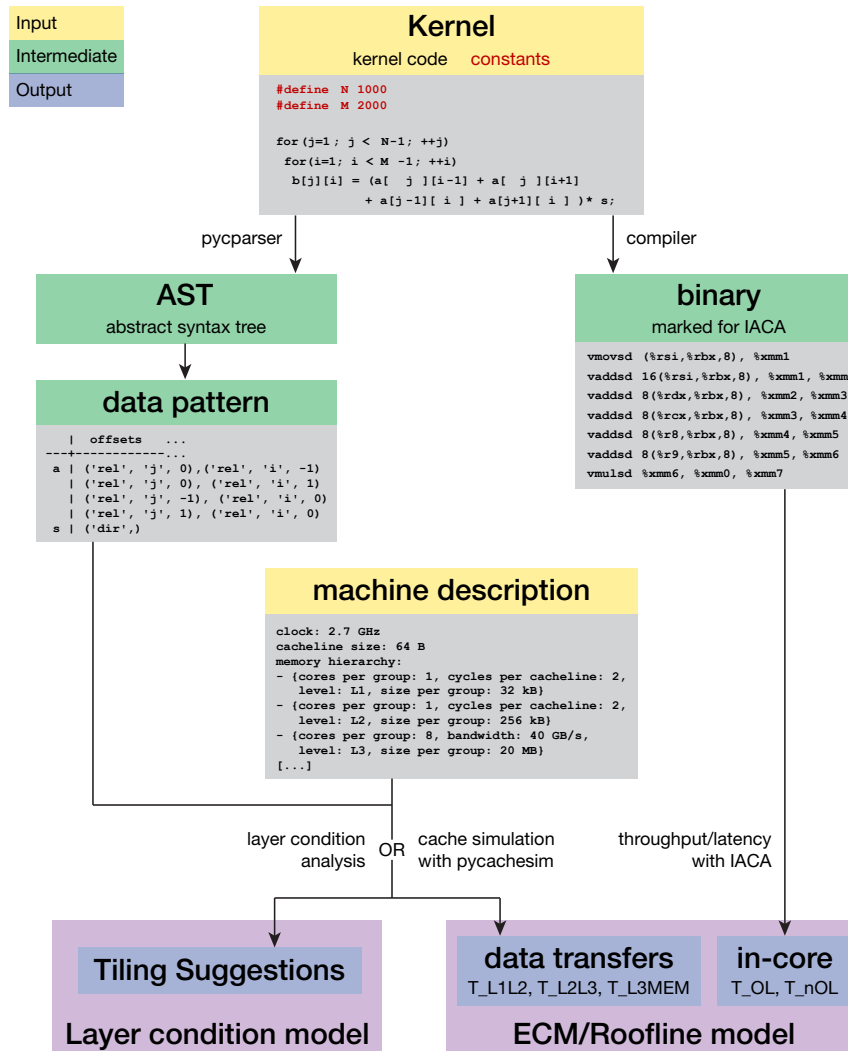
Input

Intermediate

Output

Kernel

kernel code constants

#define N 1000
#define M 2000

for(j=1 ; j < N-1; ++j)
for(i=1; i < M -1; ++i)
b[j][i] = (a[ j ][i-1] + a[ j ][i+1]
+ a[j-1][ i ] + a[j+1][ i ] )* s;

pycparser

compiler

AST

abstract syntax tree

binary

marked for IACA

vmovsd (%rsi,%rbx,8), %xmm1
vaddsd 16(%rsi,%rbx,8), %xmm1, %xmm
vaddsd 8(%rdx,%rbx,8), %xmm2, %xmm3
vaddsd 8(%rcx,%rbx,8), %xmm3, %xmm4
vaddsd 8(%r8,%rbx,8), %xmm4, %xmm5
vaddsd 8(%r9,%rbx,8), %xmm5, %xmm6
vmulsd %xmm6, %xmm0, %xmm7

data pattern

| offsets ...
---+------------...
a | ('rel', 'j', 0),('rel', 'i', -1)
| ('rel', 'j', 0), ('rel', 'i', 1)
| ('rel', 'j', -1), ('rel', 'i', 0)
| ('rel', 'j', 1), ('rel', 'i', 0)
s | ('dir',)

machine description

clock: 2.7 GHz
cacheline size: 64 B
memory hierarchy:
- {cores per group: 1, cycles per cacheline: 2,
level: L1, size per group: 32 kB}
- {cores per group: 1, cycles per cacheline: 2,
level: L2, size per group: 256 kB}
- {cores per group: 8, bandwidth: 40 GB/s,
level: L3, size per group: 20 MB}
[...]

layer condition analysis

OR

cache simulation with pycachesim

throughput/latency with IACA

Tiling Suggestions

Layer condition model

data transfers

T_L1L2, T_L2L3, T_L3MEM

in-core

T_OL, T_nOL

ECM/Roofline model